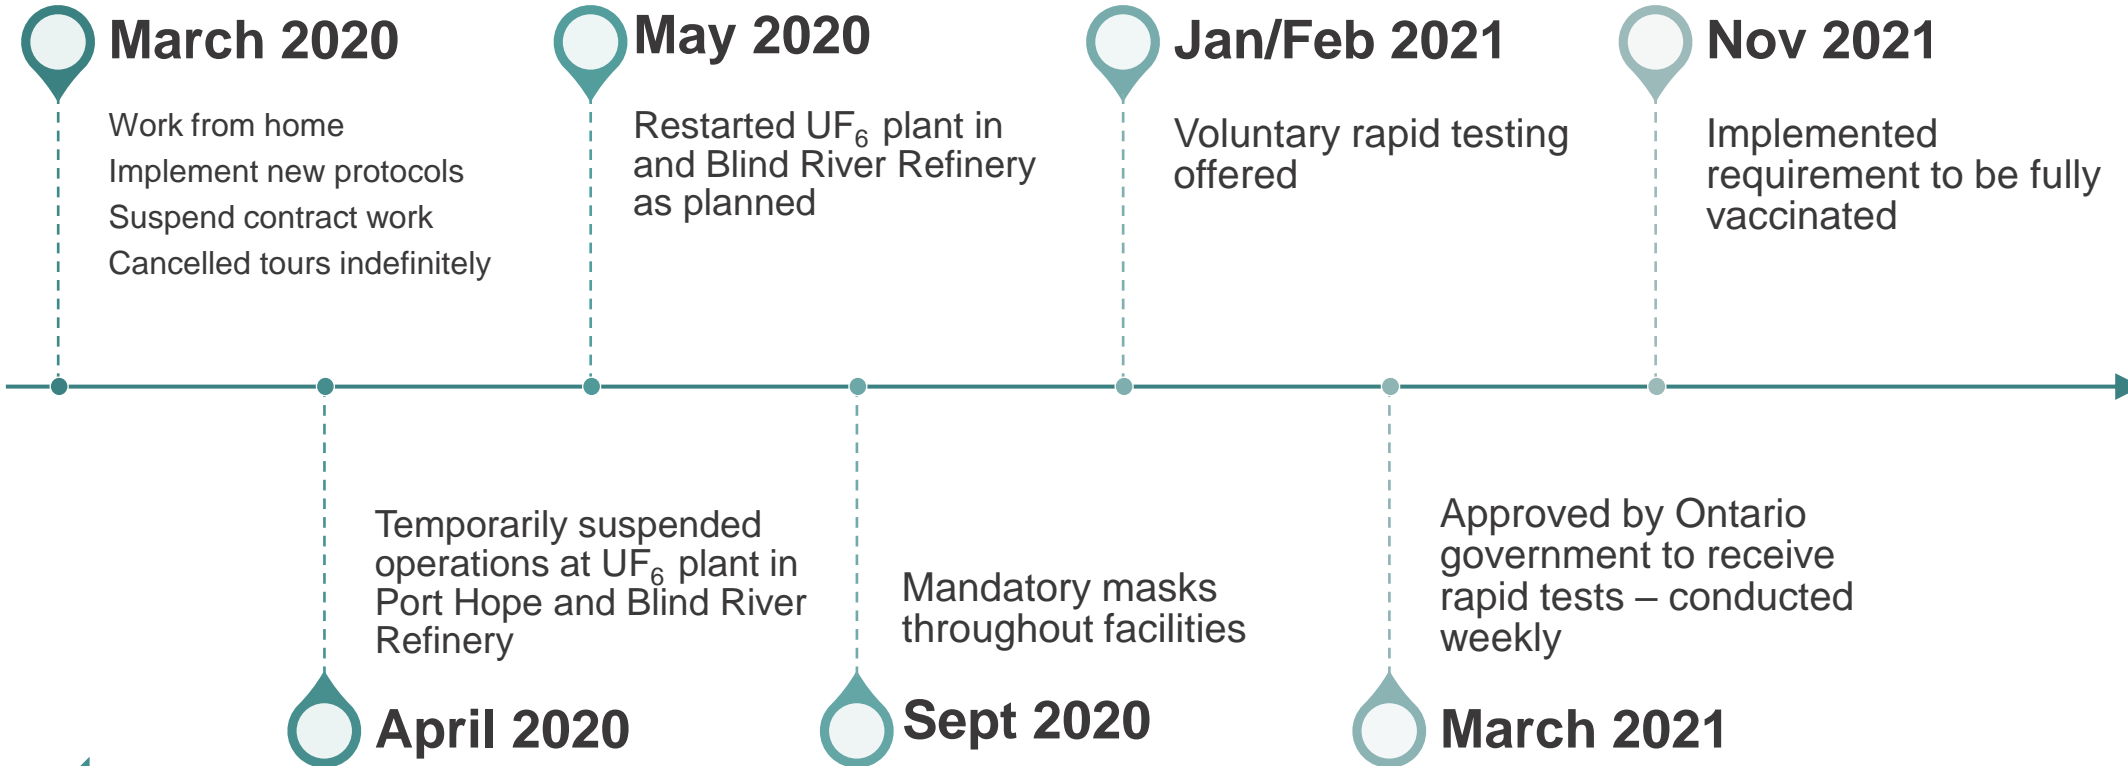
March 2020

Work from home
Implement new protocols
Suspend contract work
Cancelled tours indefinitely

May 2020

Restarted $UF_6$ plant in and Blind River Refinery as planned

Jan/Feb 2021

Voluntary rapid testing offered

Nov 2021

Implemented requirement to be fully vaccinated

Temporarily suspended operations at $UF_6$ plant in Port Hope and Blind River Refinery

April 2020

Mandatory masks throughout facilities

Sept 2020

Approved by Ontario government to receive rapid tests – conducted weekly

March 2021